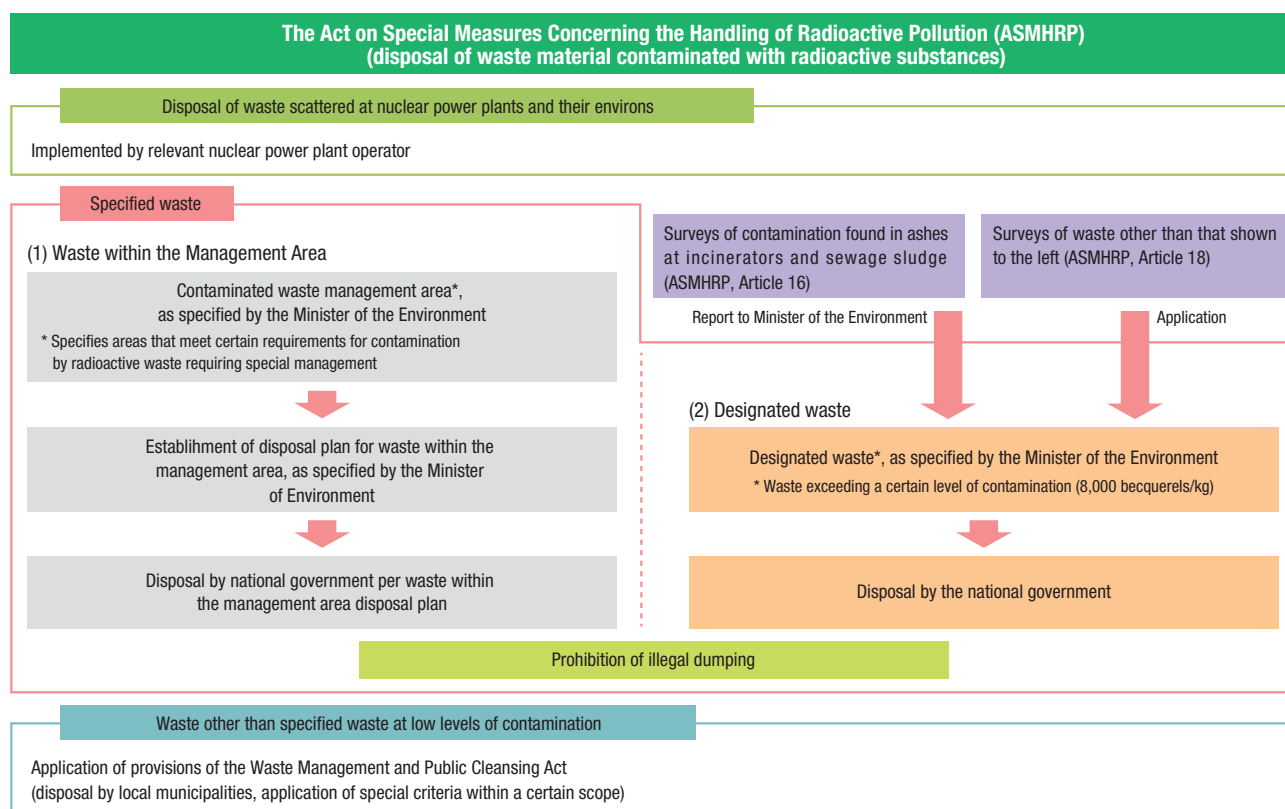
The Act on Special Measures Concerning the Handling of Radioactive Pollution (ASMHRP)
(disposal of waste material contaminated with radioactive substances)

Disposal of waste scattered at nuclear power plants and their environs

Implemented by relevant nuclear power plant operator

Specified waste

(1) Waste within the Management Area

Contaminated waste management area*, as specified by the Minister of the Environment

* Specifies areas that meet certain requirements for contamination by radioactive waste requiring special management

Establihment of disposal plan for waste within the management area, as specified by the Minister of Environment

Disposal by national government per waste within the management area disposal plan

Surveys of contamination found in ashes at incinerators and sewage sludge (ASMHRP, Article 16)

Surveys of waste other than that shown to the left (ASMHRP, Article 18)

Report to Minister of the Environment

Application

(2) Designated waste

Designated waste*, as specified by the Minister of the Environment

* Waste exceeding a certain level of contamination (8,000 becquerels/kg)

Disposal by the national government

Prohibition of illegal dumping

Waste other than specified waste at low levels of contamination

Application of provisions of the Waste Management and Public Cleansing Act
(disposal by local municipalities, application of special criteria within a certain scope)